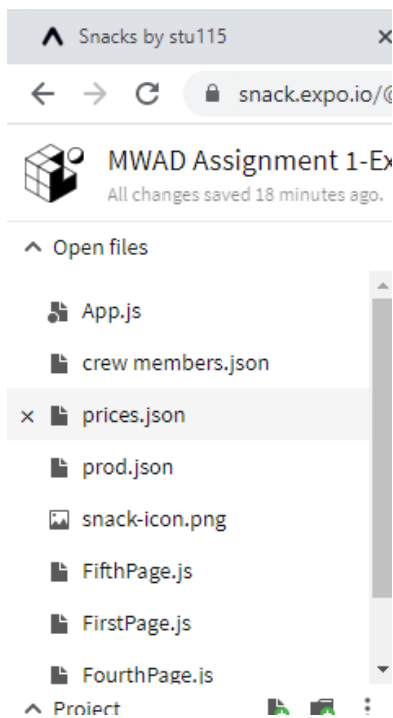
Snacks by stu115 ×

snack.expo.io/@

MWAD Assignment 1-Ex
All changes saved 18 minutes ago.

^ Open files

App.js

crew members.json

× prices.json

prod.json

snack-icon.png

FifthPage.js

FirstPage.js

FourthPage.js

^ Project